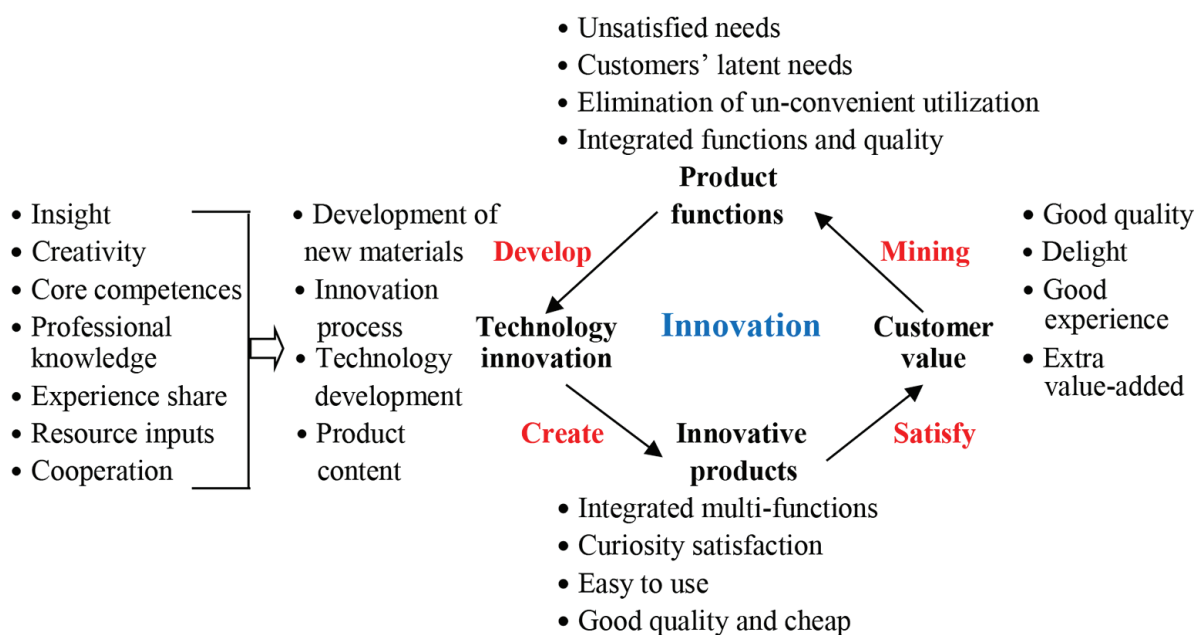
• Unsatisfied needs
• Customers' latent needs
• Elimination of un-convenient utilization
• Integrated functions and quality

Product functions

• Insight
• Creativity
• Core competences
• Professional knowledge
• Experience share
• Resource inputs
• Cooperation

• Development of new materials
• Innovation process
• Technology development
• Product content

Develop

Mining

• Good quality
• Delight
• Good experience
• Extra value-added

Technology innovation

Innovation

Customer value

Create

Satisfy

Innovative products

• Integrated multi-functions
• Curiosity satisfaction
• Easy to use
• Good quality and cheap